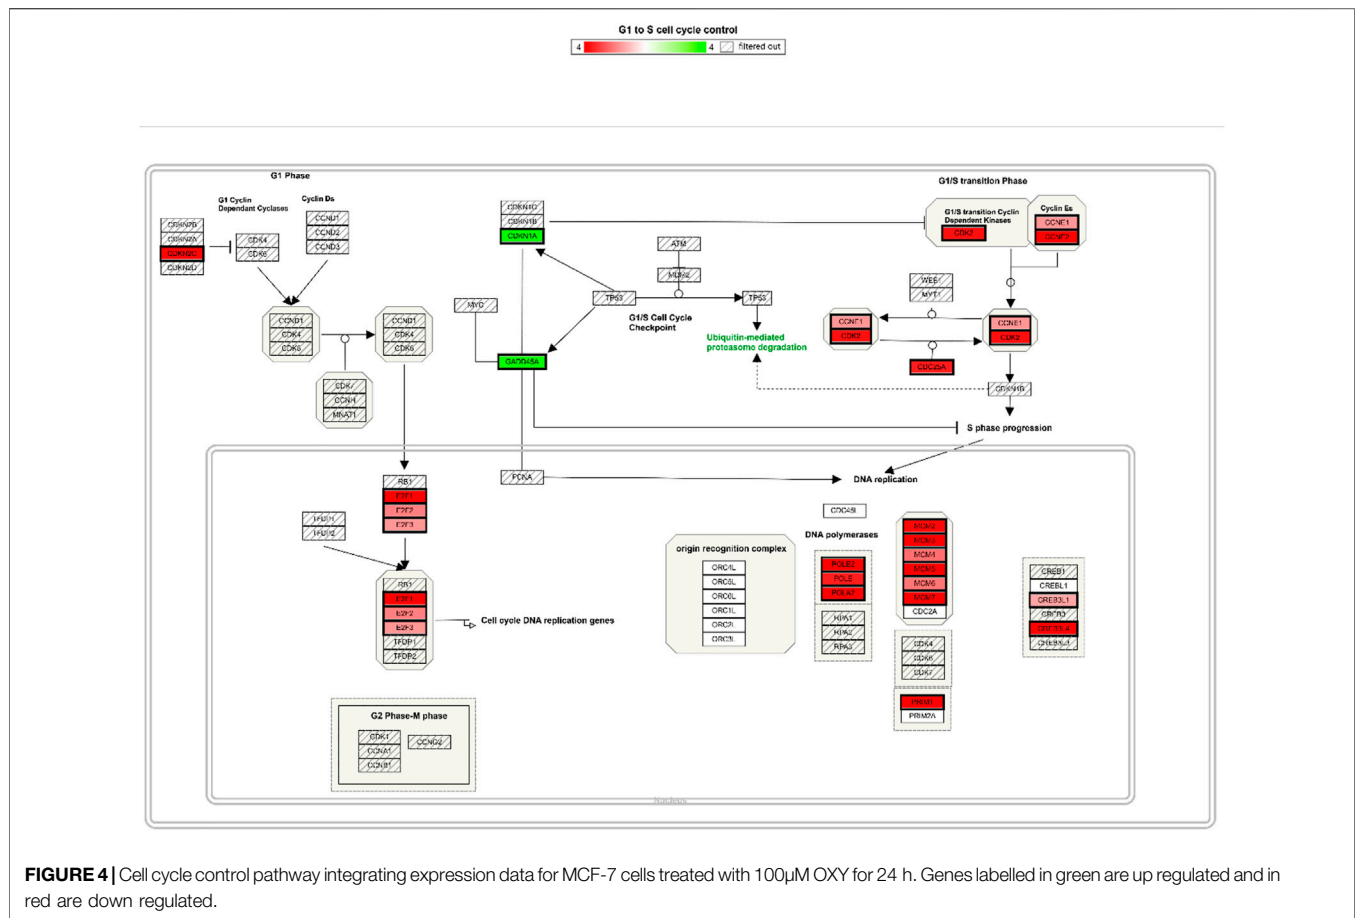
G1 to S cell cycle control

-4 4 filtered out

G1 Phase

G1 Cyclin Dependant Cyclases

Cyclin Ds

CDKN2B
CDKN2A
CDKN2C
CDKN2D

CDK4
CDK6

CCND1
CCND2
CCND3

CCND1
CDK4
CDK6

CCND1
CDK4
CDK6

CDK7
CCNH
MNAT1

CDKN1C
CDKN1B
CDKN1A

ATM

MDM2

MYC

TP53

TP53

G1/S Cell Cycle Checkpoint

Ubiquitin-mediated proteasome degradation

GADD45A

G1/S transition Phase

G1/S transition Cyclin Dependent Kinases

CDK2

Cyclin Es

CCNE1
CCNE2

WEE1
MYT1

CCNE1
CDK2

CCNE1
CDK2

CDC25A

CDKN1B

S phase progression

DNA replication

PCNA

RB1
E2F1
E2F2
E2F3

TFDP1
TFDP2

RB1
E2F1
E2F2
E2F3
TFDP1
TFDP2

Cell cycle DNA replication genes

CDC45L

DNA polymerases

origin recognition complex

ORC4L
ORC6L
ORC5L
ORC1L
ORC2L
ORC3L

POLE2
POLE
POLA2

RPA1
RPA2
RPA3

MCM2
MCM3
MCM4
MCM5
MCM6
MCM7
CDC2A

CDK4
CDK6
CDK7

PRIM1
PRIM2A

CREB1
CREBL1
CREB3L1
CREB3
CREB3L4
CREB3L3

G2 Phase-M phase

CDK1
CCNA1
CCNB1

CCNB2

Nucleus

FIGURE 4 | Cell cycle control pathway integrating expression data for MCF-7 cells treated with 100μM OXY for 24 h. Genes labelled in green are up regulated and in red are down regulated.